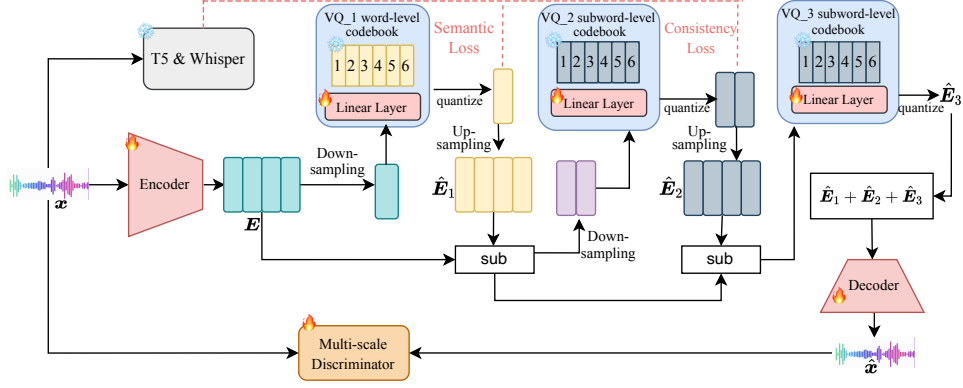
T5 & Whisper

VQ_1 word-level codebook

1 2 3 4 5 6

Linear Layer

Semantic Loss

VQ_2 subword-level codebook

1 2 3 4 5 6

Linear Layer

Consistency Loss

VQ_3 subword-level codebook

1 2 3 4 5 6

Linear Layer

quantize

quantize

quantize

$\hat{\boldsymbol{E}}_3$

Encoder

$\boldsymbol{x}$

$\boldsymbol{E}$

Down-sampling

Up-sampling

$\hat{\boldsymbol{E}}_1$

Up-sampling

$\hat{\boldsymbol{E}}_2$

$\hat{\boldsymbol{E}}_1 + \hat{\boldsymbol{E}}_2 + \hat{\boldsymbol{E}}_3$

sub

Down-sampling

sub

Decoder

Multi-scale Discriminator

$\hat{\boldsymbol{x}}$